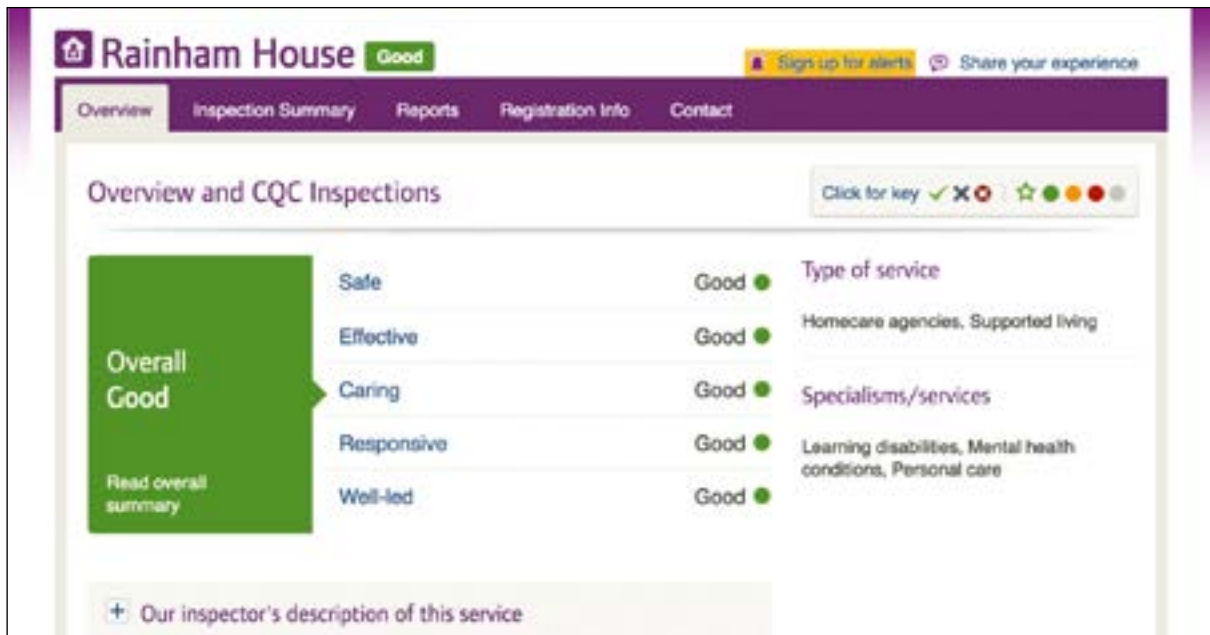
Rainham House Good

Sign up for alerts

Share your experience

Overview

Inspection Summary

Reports

Registration Info

Contact

Overview and CQC Inspections

Click for key

Overall Good

Read overall summary

| | |
|---|---|
| Safe | Good |
| Effective | Good |
| Caring | Good |
| Responsive | Good |
| Well-led | Good |

Type of service

Homecare agencies, Supported living

Specialisms/services

Learning disabilities, Mental health conditions, Personal care

+ Our inspector's description of this service